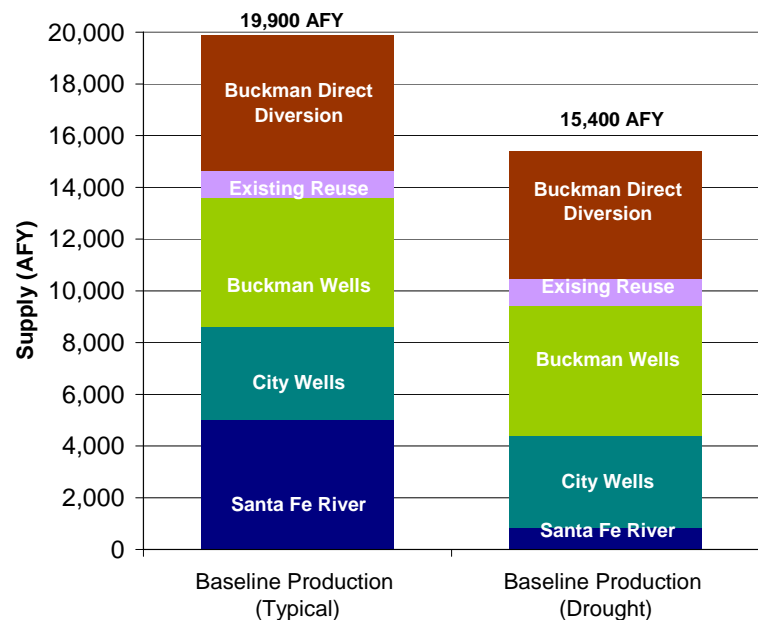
19,900 AFY

15,400 AFY

Supply (AFY)

20,000
18,000
16,000
14,000
12,000
10,000
8,000
6,000
4,000
2,000
0

Buckman Direct Diversion
Existing Reuse
Buckman Wells
City Wells
Santa Fe River

Buckman Direct Diversion
Exising Reuse
Buckman Wells
City Wells
Santa Fe River

Baseline Production (Typical)

Baseline Production (Drought)